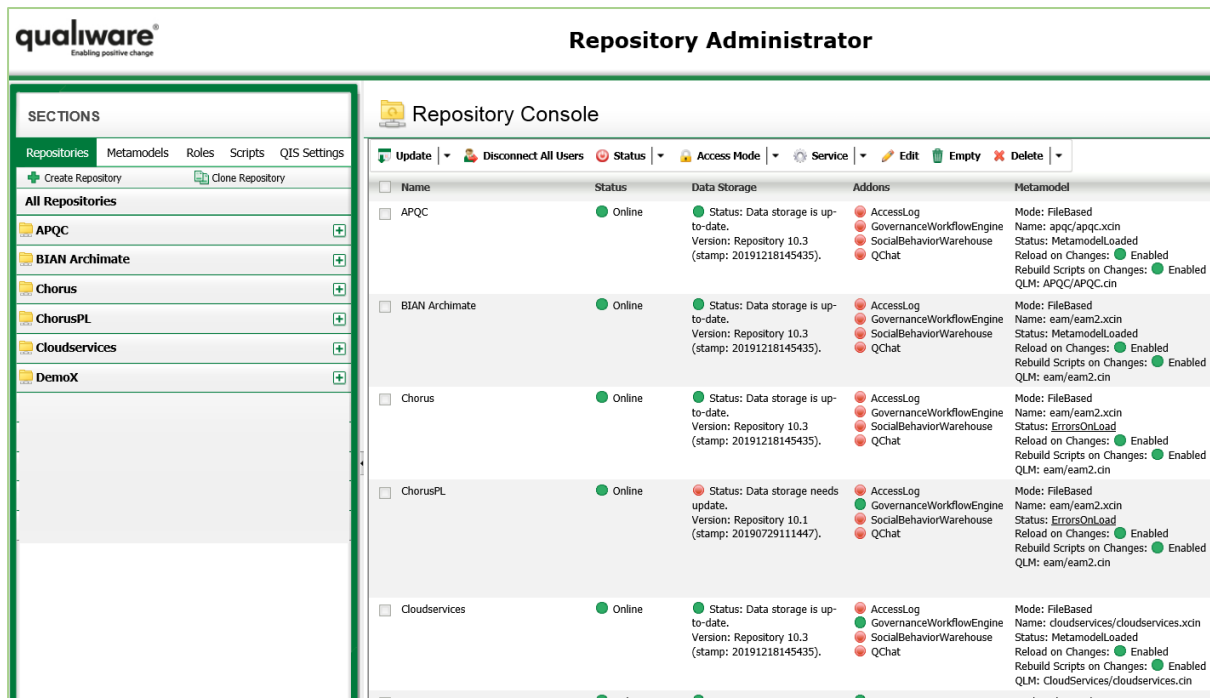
qualiware®
Enabling positive change

Repository Administrator

SECTIONS

Repositories Metamodels Roles Scripts QIS Settings

Create Repository Clone Repository

All Repositories

APQC
BIAN Archimate
Chorus
ChorusPL
Cloudservices
DemoX

Repository Console

Update | Disconnect All Users | Status | Access Mode | Service | Edit | Empty | Delete

| Name | Status | Data Storage | Addons | Metamodel |
|---|---|---|---|---|
| APQC | Online | Status: Data storage is up-to-date. Version: Repository 10.3 (stamp: 20191218145435). | AccessLog GovernanceWorkflowEngine SocialBehaviorWarehouse QChat | Mode: FileBased Name: apqc/apqc.xcin Status: MetamodelLoaded Reload on Changes: Enabled Rebuild Scripts on Changes: Enabled QLM: APQC/APQC.cin |
| BIAN Archimate | Online | Status: Data storage is up-to-date. Version: Repository 10.3 (stamp: 20191218145435). | AccessLog GovernanceWorkflowEngine SocialBehaviorWarehouse QChat | Mode: FileBased Name: eam/eam2.xcin Status: MetamodelLoaded Reload on Changes: Enabled Rebuild Scripts on Changes: Enabled QLM: eam/eam2.cin |
| Chorus | Online | Status: Data storage is up-to-date. Version: Repository 10.3 (stamp: 20191218145435). | AccessLog GovernanceWorkflowEngine SocialBehaviorWarehouse QChat | Mode: FileBased Name: eam/eam2.xcin Status: ErrorsOnLoad Reload on Changes: Enabled Rebuild Scripts on Changes: Enabled QLM: eam/eam2.cin |
| ChorusPL | Online | Status: Data storage needs update. Version: Repository 10.1 (stamp: 20190729111447). | AccessLog GovernanceWorkflowEngine SocialBehaviorWarehouse QChat | Mode: FileBased Name: eam/eam2.xcin Status: ErrorsOnLoad Reload on Changes: Enabled Rebuild Scripts on Changes: Enabled QLM: eam/eam2.cin |
| Cloudservices | Online | Status: Data storage is up-to-date. Version: Repository 10.3 (stamp: 20191218145435). | AccessLog GovernanceWorkflowEngine SocialBehaviorWarehouse QChat | Mode: FileBased Name: cloudservices/cloudservices.xcin Status: MetamodelLoaded Reload on Changes: Enabled Rebuild Scripts on Changes: Enabled QLM: CloudServices/cloudservices.cin |